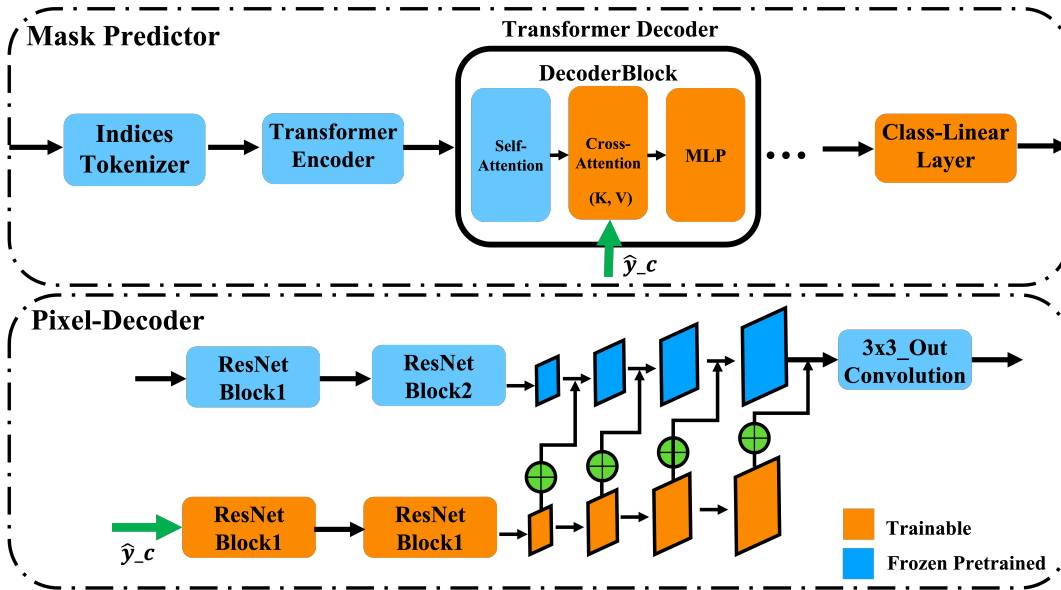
Mask Predictor

Transformer Decoder

DecoderBlock

Indices Tokenizer

Transformer Encoder

Self-Attention

Cross-Attention (K, V)

MLP

Class-Linear Layer

$\hat{y}\_c$

Pixel-Decoder

ResNet Block1

ResNet Block2

3x3_Out Convolution

$\hat{y}\_c$

ResNet Block1

ResNet Block1

Trainable

Frozen Pretrained